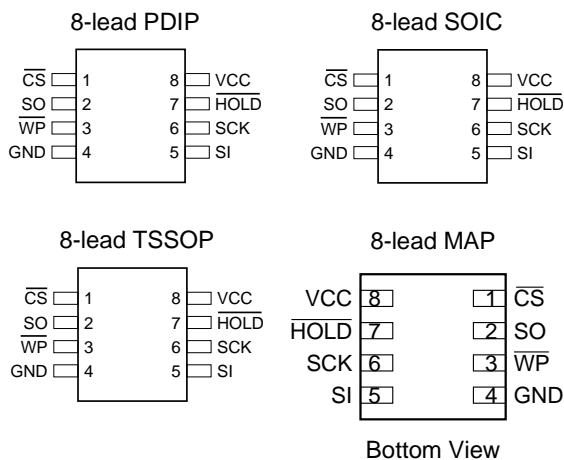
8-lead PDIP

$\overline{CS}$ 1
SO 2
$\overline{WP}$ 3
GND 4

8 VCC
7 $\overline{HOLD}$
6 SCK
5 SI

8-lead SOIC

$\overline{CS}$ 1
SO 2
$\overline{WP}$ 3
GND 4

8 VCC
7 $\overline{HOLD}$
6 SCK
5 SI

8-lead TSSOP

$\overline{CS}$ 1
SO 2
$\overline{WP}$ 3
GND 4

8 VCC
7 $\overline{HOLD}$
6 SCK
5 SI

8-lead MAP

VCC 8
$\overline{HOLD}$ 7
SCK 6
SI 5

1 $\overline{CS}$
2 SO
3 $\overline{WP}$
4 GND

Bottom View